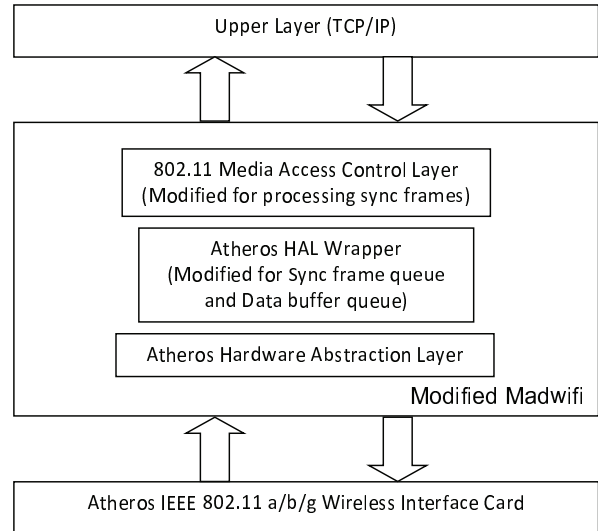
Upper Layer (TCP/IP)

802.11 Media Access Control Layer
(Modified for processing sync frames)

Atheros HAL Wrapper
(Modified for Sync frame queue and Data buffer queue)

Atheros Hardware Abstraction Layer

Modified Madwifi

Atheros IEEE 802.11 a/b/g Wireless Interface Card